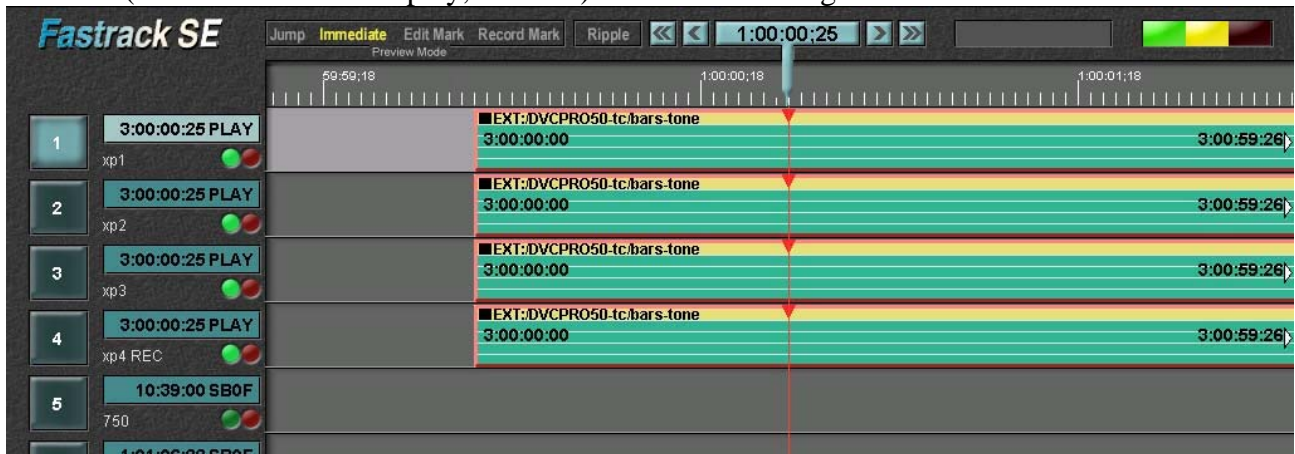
Fastrack SE

Jump Immediate Edit Mark Record Mark Ripple
Preview Mode

1:00:00:25

59:59;18 1:00:00;18 1:00:01;18

1
3:00:00:25 PLAY
xp1
EXT:/DVCPRO50-tc/bars-tone
3:00:00:00
3:00:59:26

2
3:00:00:25 PLAY
xp2
EXT:/DVCPRO50-tc/bars-tone
3:00:00:00
3:00:59:26

3
3:00:00:25 PLAY
xp3
EXT:/DVCPRO50-tc/bars-tone
3:00:00:00
3:00:59:26

4
3:00:00:25 PLAY
xp4 REC
EXT:/DVCPRO50-tc/bars-tone
3:00:00:00
3:00:59:26

5
10:39:00 SB0F
750

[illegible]